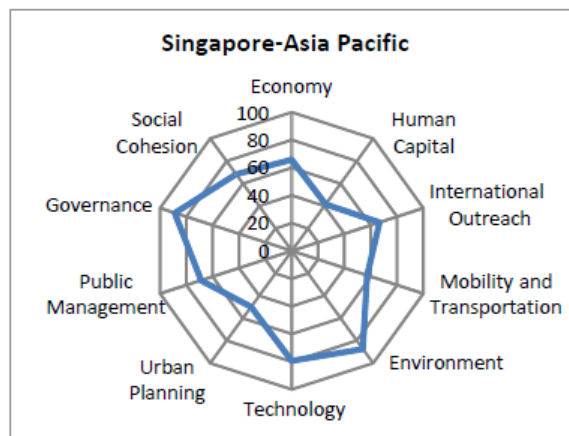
Singapore-Asia Pacific

Economy
100
80
60
40
20
0

Human Capital

International Outreach

Mobility and Transportation

Environment

Technology

Urban Planning

Public Management

Governance

Social Cohesion